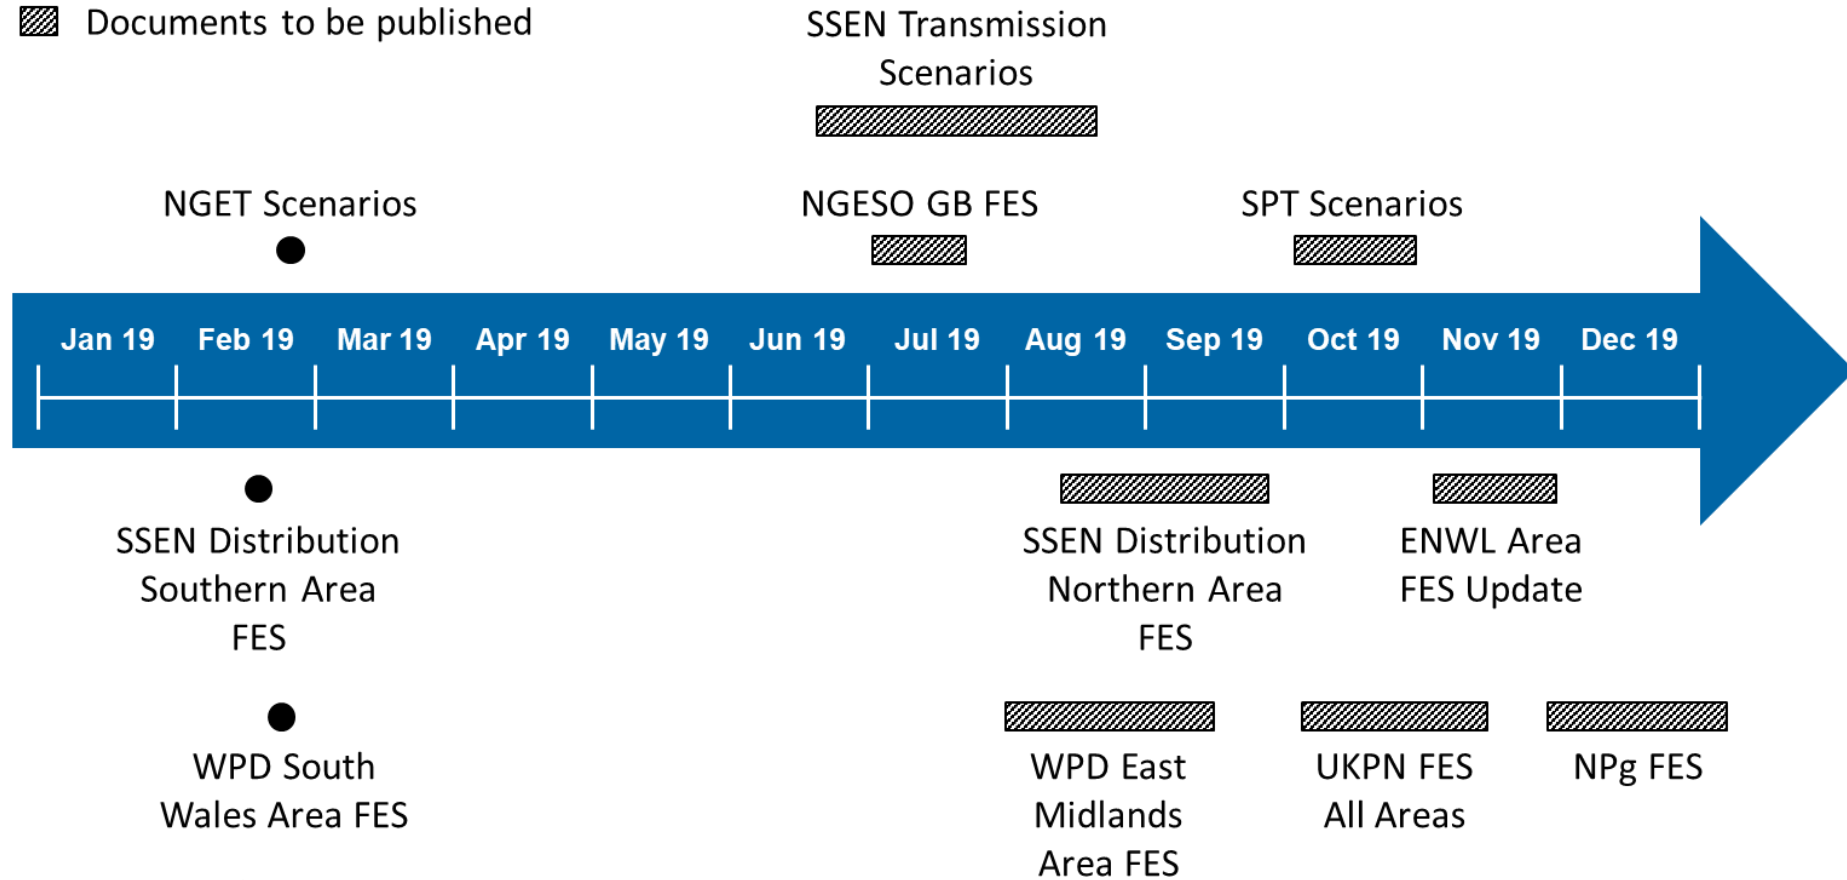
Documents to be published

SSEN Transmission Scenarios

NGET Scenarios

NGESO GB FES

SPT Scenarios

Jan 19 Feb 19 Mar 19 Apr 19 May 19 Jun 19 Jul 19 Aug 19 Sep 19 Oct 19 Nov 19 Dec 19

SSEN Distribution Southern Area FES

SSEN Distribution Northern Area FES

ENWL Area FES Update

WPD South Wales Area FES

WPD East Midlands Area FES

UKPN FES All Areas

NPg FES